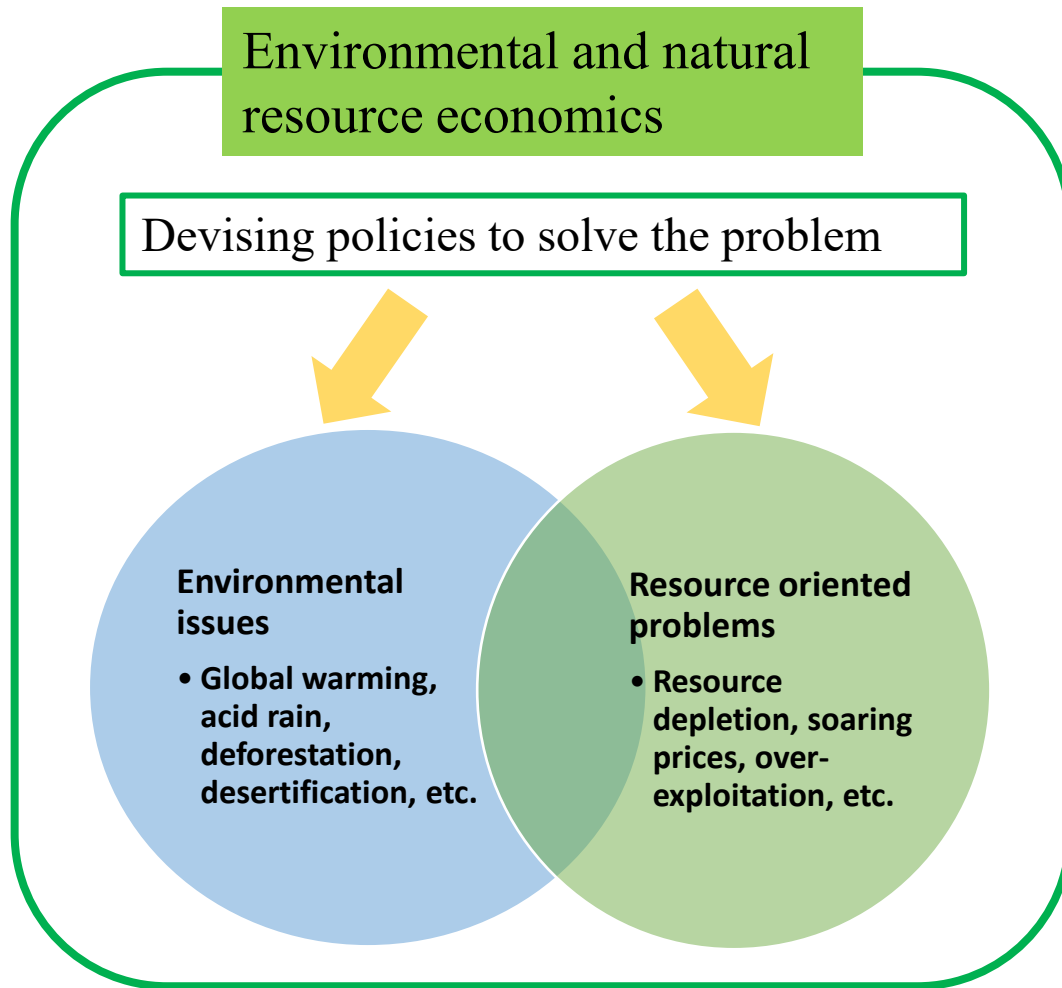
Environmental and natural resource economics

Devising policies to solve the problem

Environmental issues

• Global warming, acid rain, deforestation, desertification, etc.

Resource oriented problems

• Resource depletion, soaring prices, over-exploitation, etc.